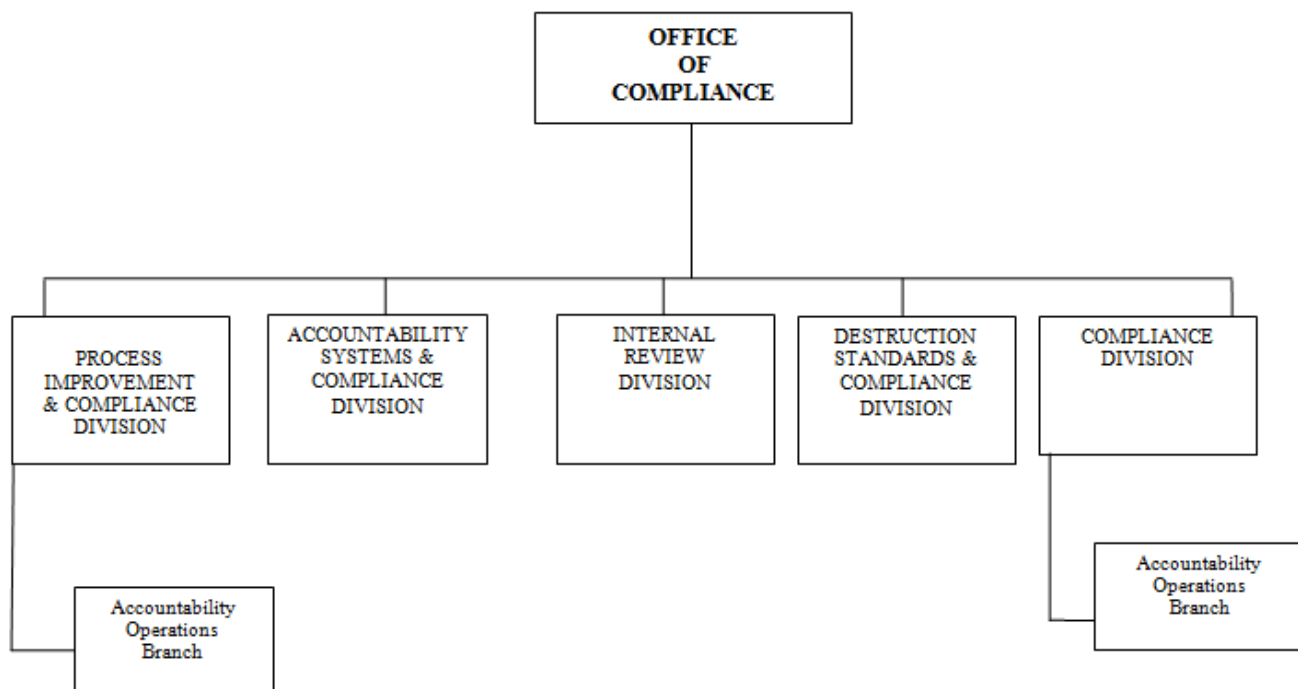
OFFICE OF COMPLIANCE

PROCESS IMPROVEMENT & COMPLIANCE DIVISION

ACCOUNTABILITY SYSTEMS & COMPLIANCE DIVISION

INTERNAL REVIEW DIVISION

DESTRUCTION STANDARDS & COMPLIANCE DIVISION

COMPLIANCE DIVISION

Accountability Operations Branch

Accountability Operations Branch